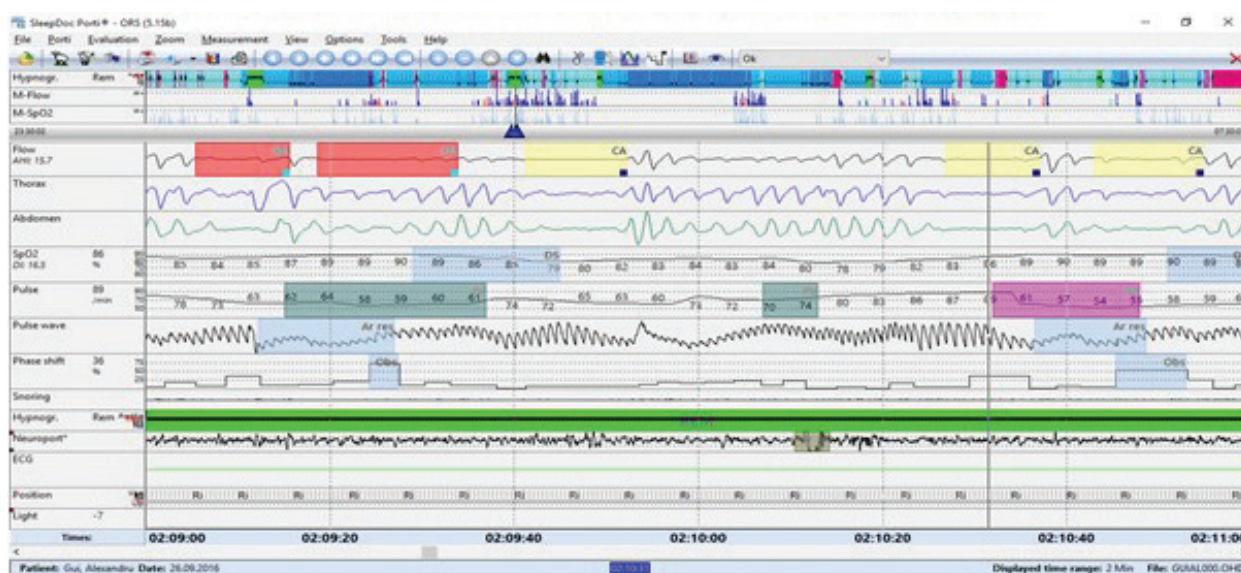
SleepDoc Porti® - ORS (5.15b)

File Porti Evaluation Zoom Measurement View Options Tools Help

Ok

Hypnogr. Rem
M-Flow
M-SpO2

23:30:02

07:00

Flow
AHI: 15.7

OA OA CA CA CA

Thorax

Abdomen

SpO2 86 %
DI: 16.3

85 84 85 87 89 89 90 89 86 85 DS 79 80 82 83 84 83 84 80 78 79 82 83 86 89 90 89 89 90 89

Pulse 89 /min

78 73 63 62 64 58 59 60 61 74 72 65 63 60 71 72 70 74 80 83 86 87 61 57 54 55 58 59

Pulse wave

Ar res Ar res

Phase shift 36 %

Obs Obs

Snoring

Hypnogr. Rem

Neuroport*

ECG

Position

Ri Ri Ri Ri Ri Ri Ri Ri Ri Ri Ri Ri Ri Ri Ri Ri Ri Ri Ri Ri

Light -7

Times: 02:09:00 02:09:20 02:09:40 02:10:00 02:10:20 02:10:40 02:11:00

Patient: Gui, Alexandru Date: 26.09.2016

Displayed time range: 2 Min File: GUIAL000.OHD